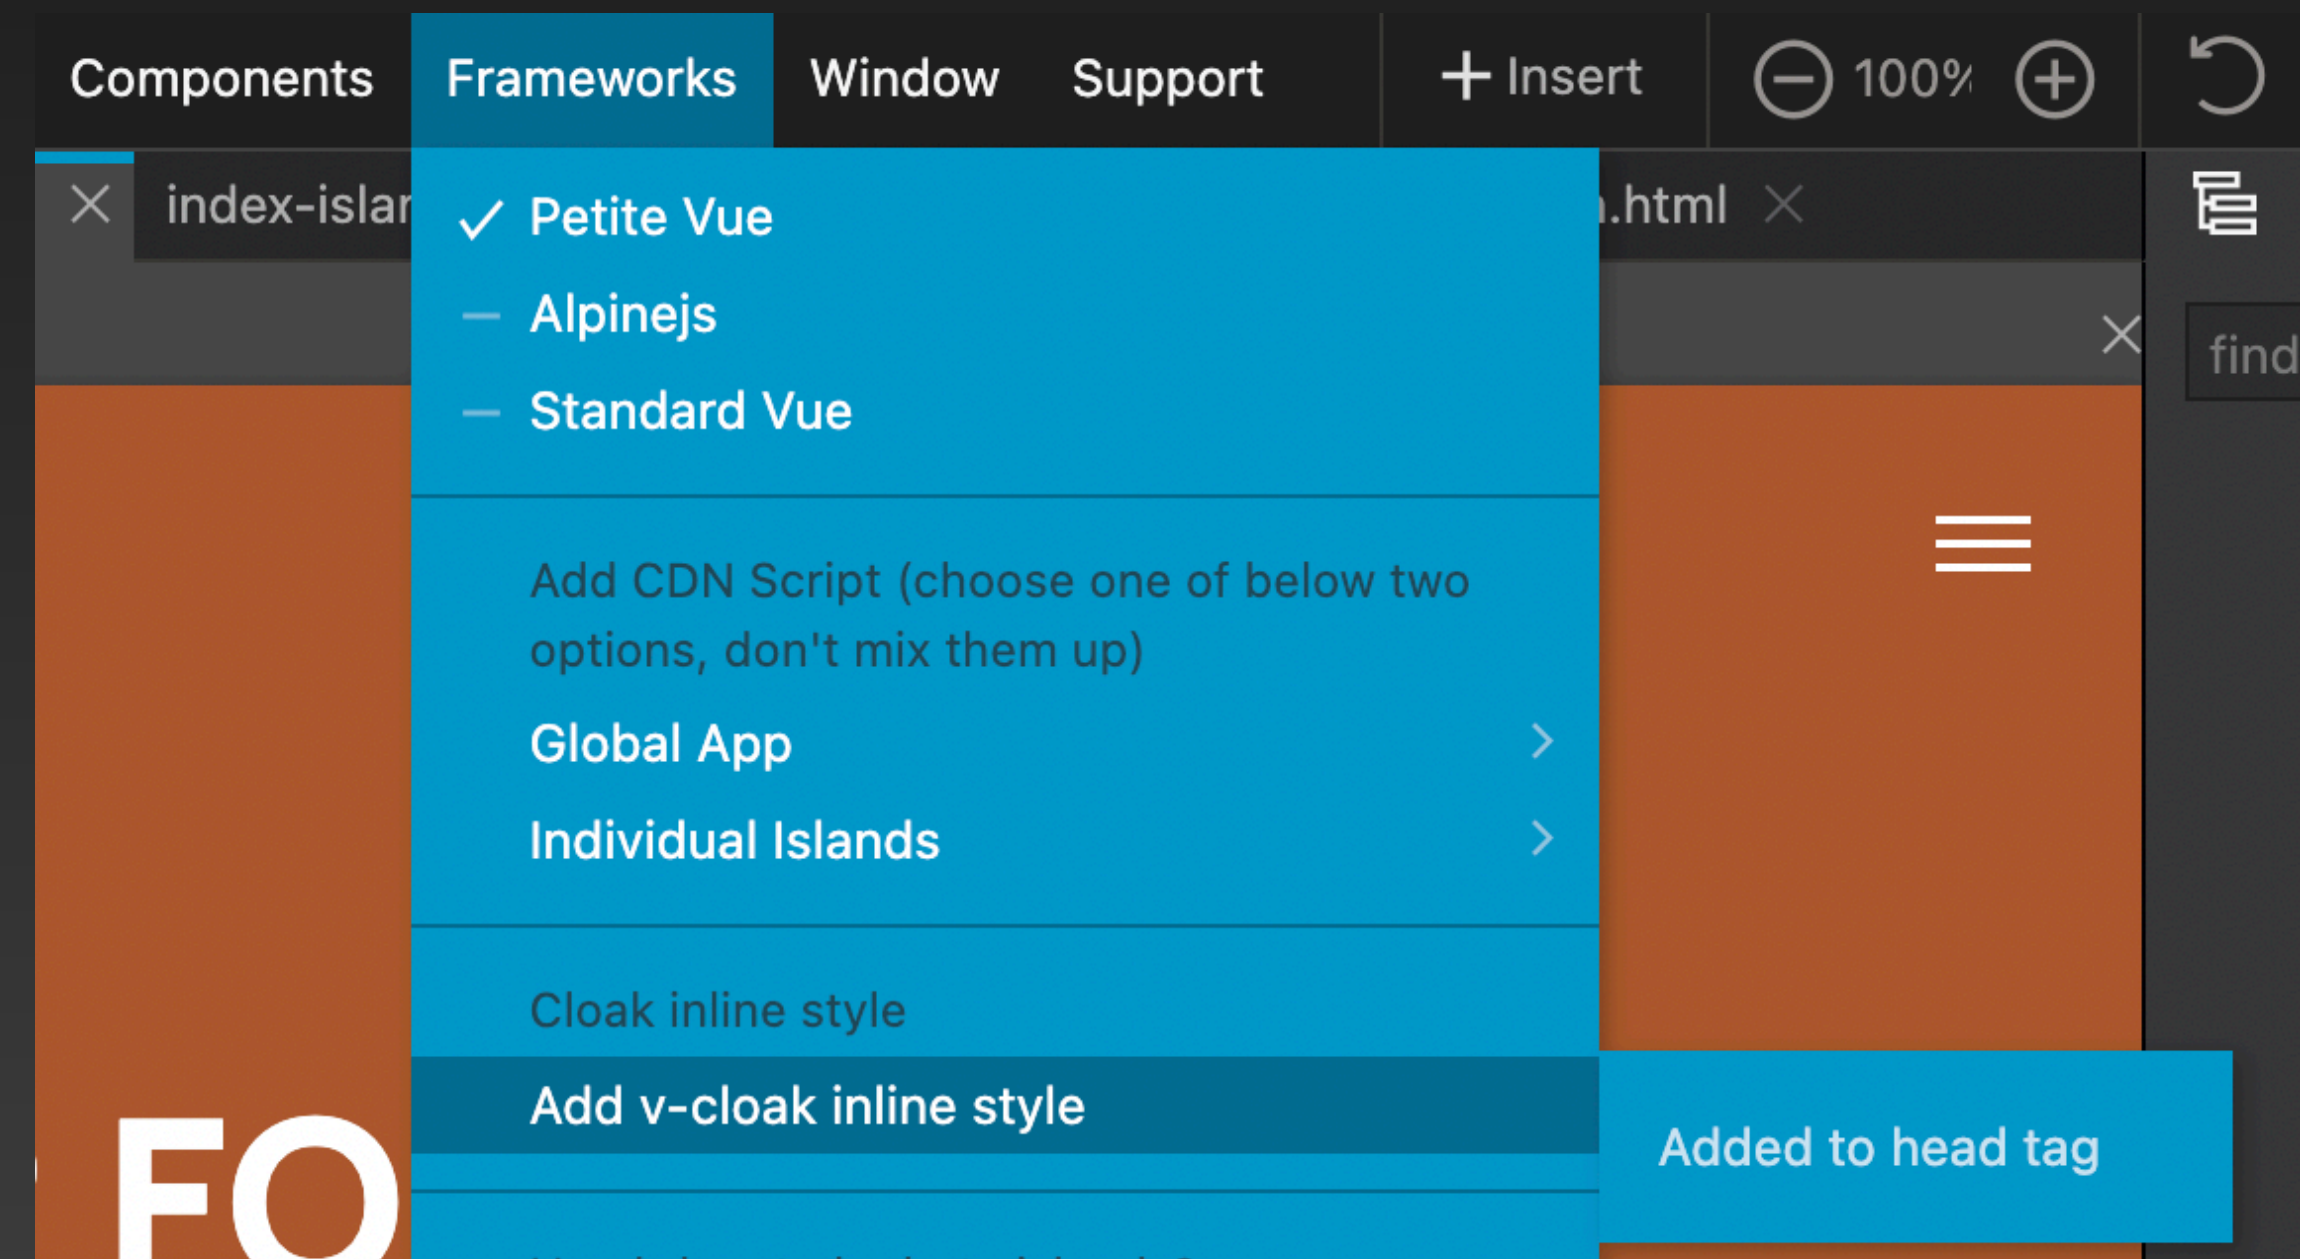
Components Frameworks Window Support + Insert 100%

index-islar

.html

find

✓ Petite Vue
— Alpinejs
— Standard Vue

Add CDN Script (choose one of below two options, don't mix them up)

Global App

Individual Islands

Cloak inline style

Add v-cloak inline style

Added to head tag

FO

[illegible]